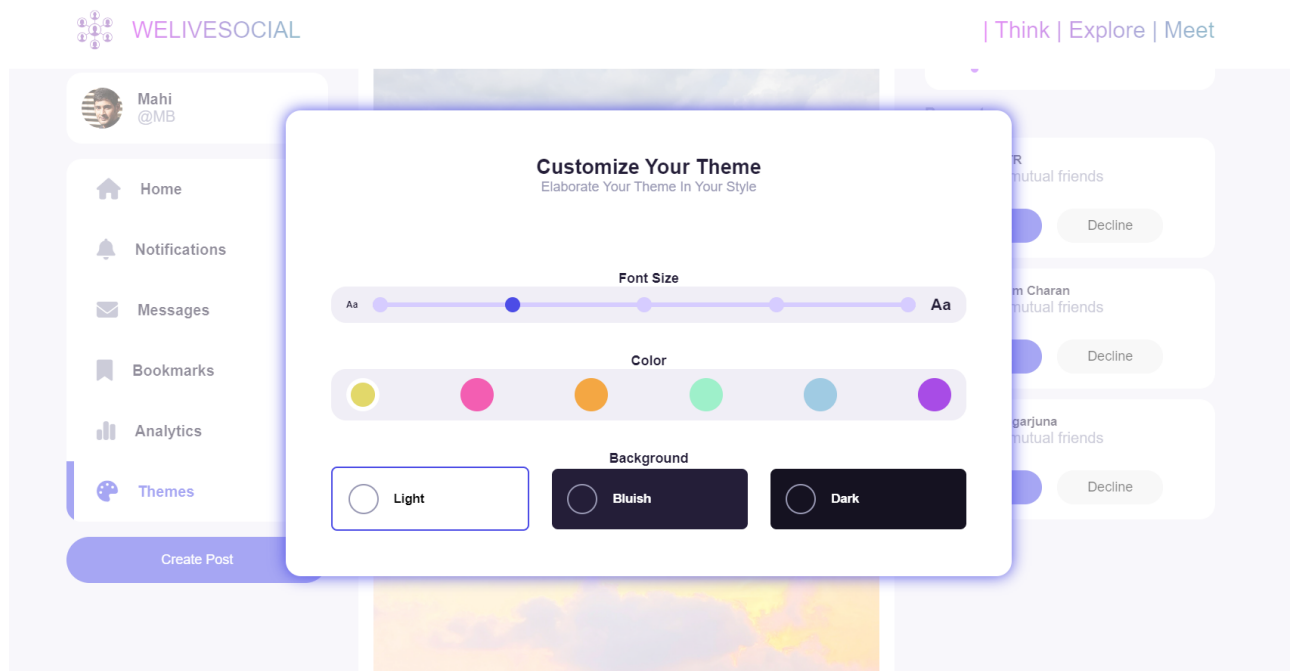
WELIVESOCIAL

| Think | Explore | Meet

Mahi
@MB

Home
Notifications
Messages
Bookmarks
Analytics
Themes

Create Post

Customize Your Theme
Elaborate Your Theme In Your Style

Font Size
Aa
Aa

Color

Background
Light
Bluish
Dark

R
mutual friends
Decline

m Charan
mutual friends
Decline

garjuna
mutual friends
Decline